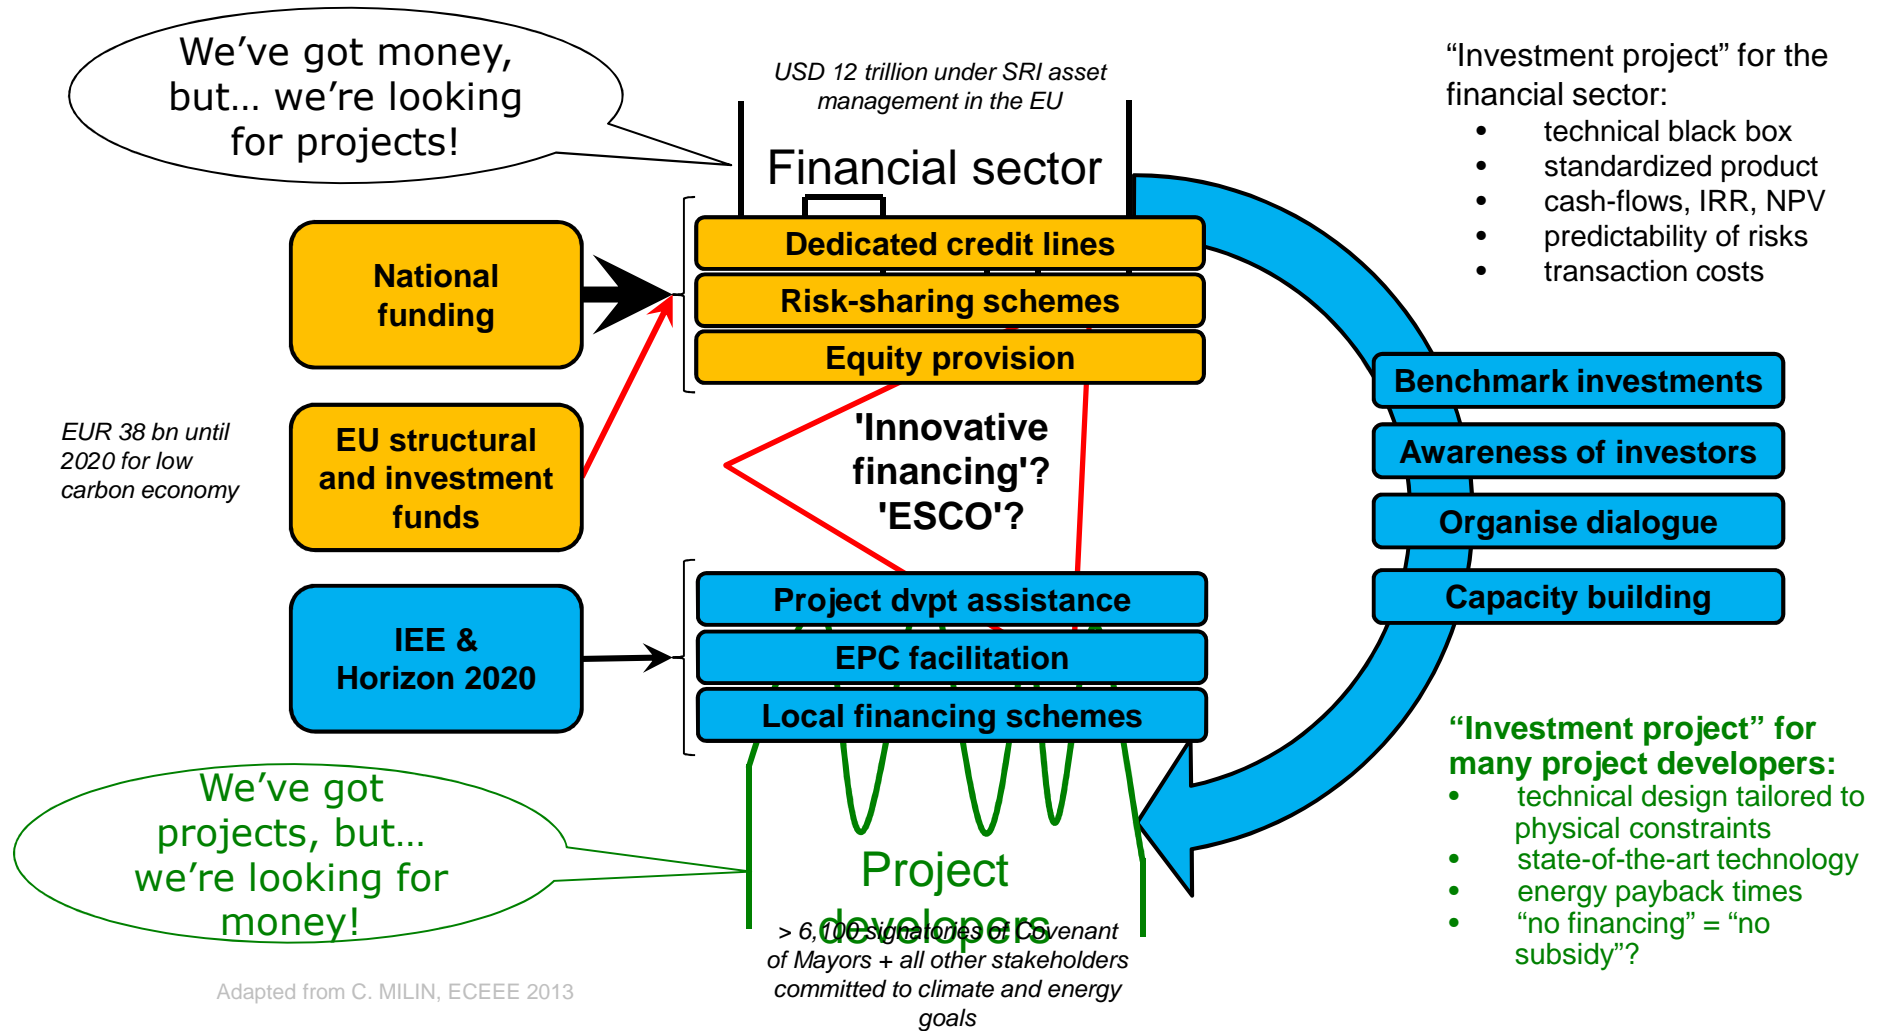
We've got money, but… we're looking for projects!

USD 12 trillion under SRI asset management in the EU

Financial sector

"Investment project" for the financial sector:
- technical black box
- standardized product
- cash-flows, IRR, NPV
- predictability of risks
- transaction costs

National funding

Dedicated credit lines

Risk-sharing schemes

Equity provision

EUR 38 bn until 2020 for low carbon economy

EU structural and investment funds

'Innovative financing'? 'ESCO'?

Benchmark investments

Awareness of investors

Organise dialogue

Capacity building

IEE & Horizon 2020

Project dvpt assistance

EPC facilitation

Local financing schemes

"Investment project" for many project developers:
- technical design tailored to physical constraints
- state-of-the-art technology
- energy payback times
- "no financing" = "no subsidy"?

We've got projects, but… we're looking for money!

Project developers

> 6,100 signatories of Covenant of Mayors + all other stakeholders committed to climate and energy goals

Adapted from C. MILIN, ECEEE 2013